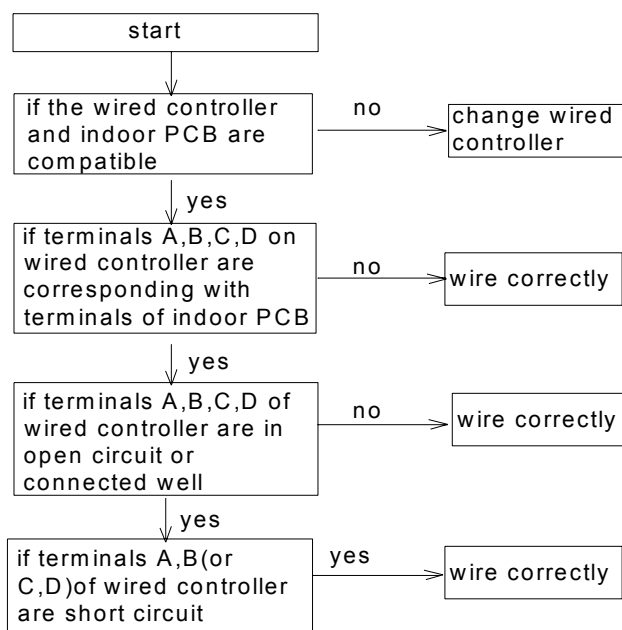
start

if the wired controller and indoor PCB are compatible

no

change wired controller

yes

if terminals A,B,C,D on wired controller are corresponding with terminals of indoor PCB

no

wire correctly

yes

if terminals A,B,C,D of wired controller are in open circuit or connected well

no

wire correctly

yes

if terminals A,B(or C,D)of wired controller are short circuit

yes

wire correctly